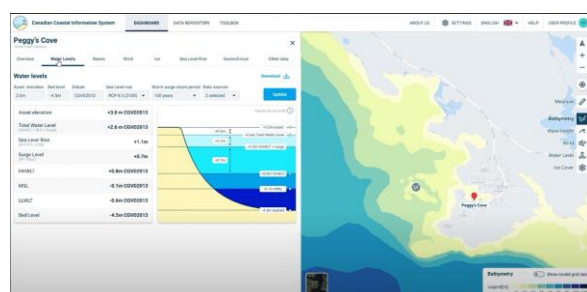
Canadian Coastal Information System DASHBOARD DATA REPOSITORY TOOLBOX

ABOUT US SETTINGS ENGLISH HELP USER PROFILE

Peggy's Cove

Overview Water Levels Waves Wind Ice Sea Level Rise Sediment Other data

Water levels

Download

Asset elevation Bed level Datum Sea Level rise Storm surge return period Data sources

2.8m 4.5m CGVD2013 RCP 8.5 (2100) 100 years 2 selected

Update

Asset elevation +2.8 m CGVD2013

Total Water Level +2.6 m CGVD2013

Sea Level Rise +1.1m

Surge Level +0.7m

HHWLT +0.8m CGVD2013

MSL -0.1m CGVD2013

LLWLT -0.8m CGVD2013

Bed Level -4.5m CGVD2013

Peggy's Cove

Measure

Bathymetry

Water Levels

Ice Cover

Bathymetry

Legend